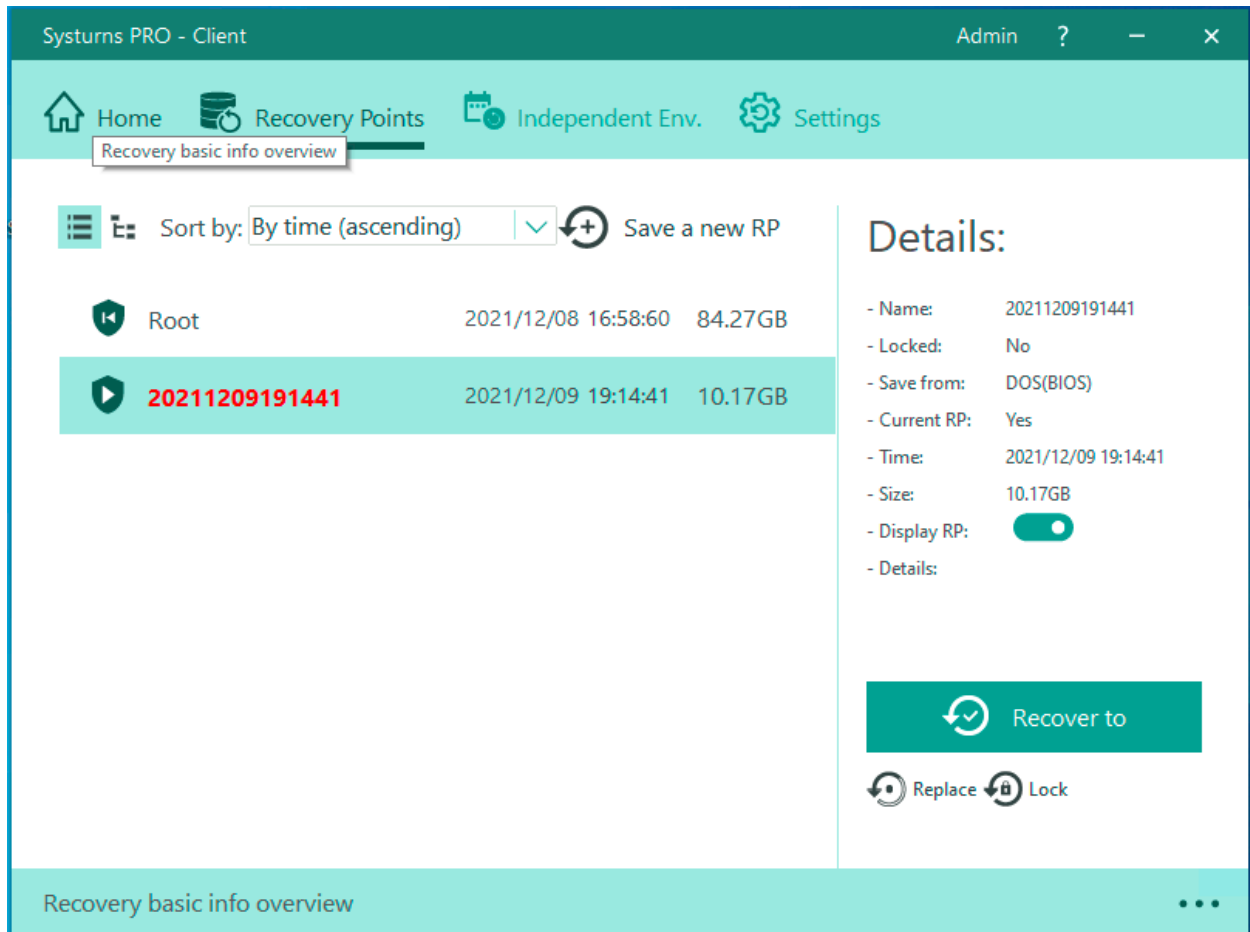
Systurns PRO - Client

Admin ? – ×

Home Recovery Points Independent Env. Settings

Recovery basic info overview

Sort by: By time (ascending)

Save a new RP

| Root | 2021/12/08 16:58:60 | 84.27GB |
|---|---|---|
| 20211209191441 | 2021/12/09 19:14:41 | 10.17GB |

Details:

- Name: 20211209191441
- Locked: No
- Save from: DOS(BIOS)
- Current RP: Yes
- Time: 2021/12/09 19:14:41
- Size: 10.17GB
- Display RP:
- Details:

Recover to

Replace Lock

Recovery basic info overview

•••